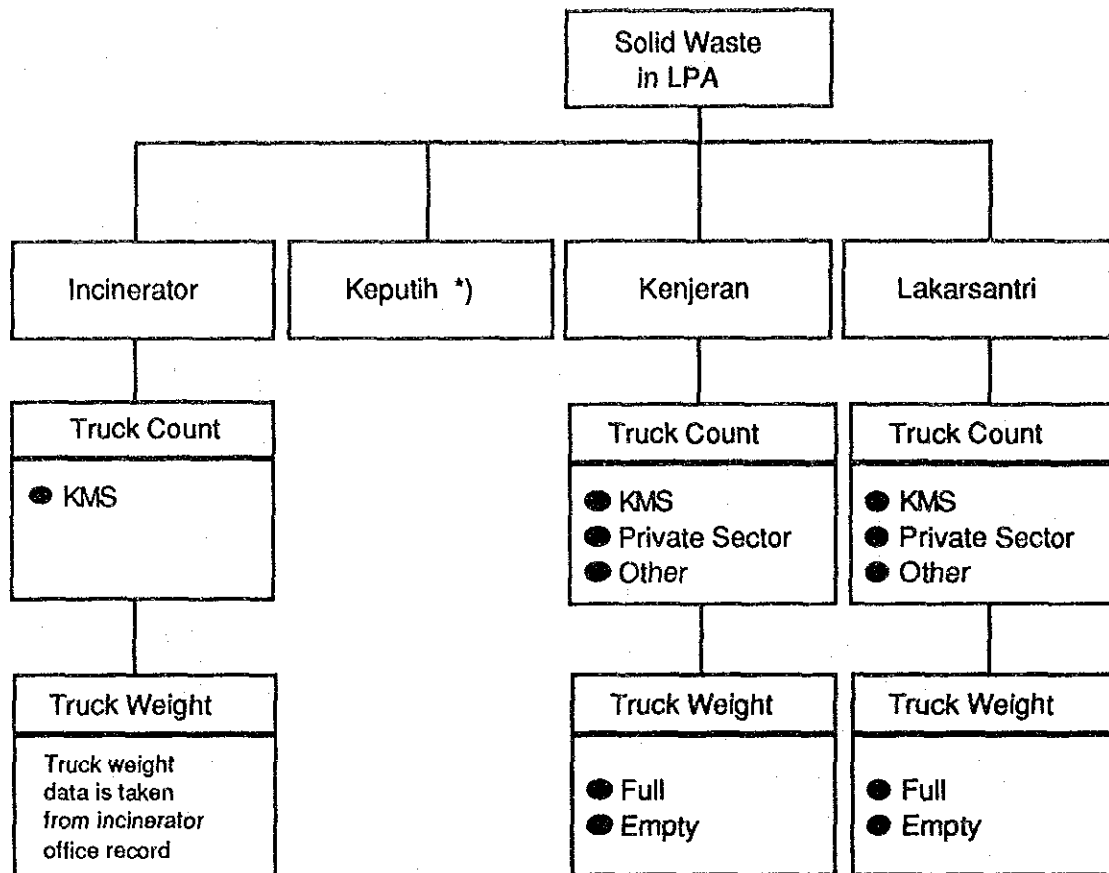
Solid Waste in LPA

Incinerator

Keputih *)

Kenjeran

Lakarsantri

Truck Count

KMS

Truck Weight

Truck weight data is taken from incinerator office record

Truck Count

KMS
Private Sector
Other

Truck Weight

Full
Empty

Truck Count

KMS
Private Sector
Other

Truck Weight

Full
Empty